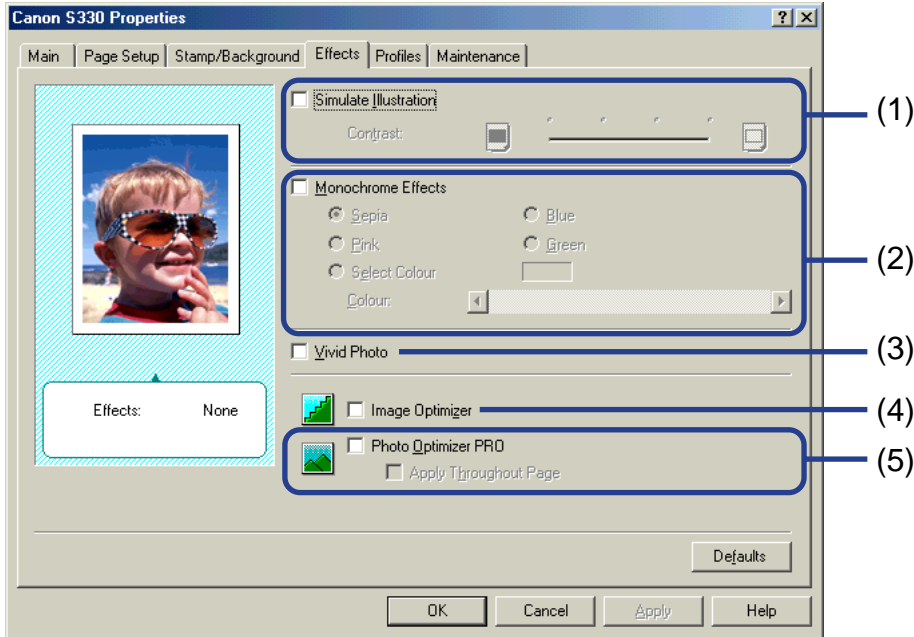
Canon S330 Properties

?

Main | Page Setup | Stamp/Background | Effects | Profiles | Maintenance

Simulate Illustration

Contrast:

(1)

Monochrome Effects

Sepia

Blue

Pink

Green

Select Colour

Colour:

(2)

Vivid Photo

(3)

Effects: None

Image Optimizer

(4)

Photo Optimizer PRO

Apply Throughout Page

(5)

Defaults

OK

Cancel

Apply

Help